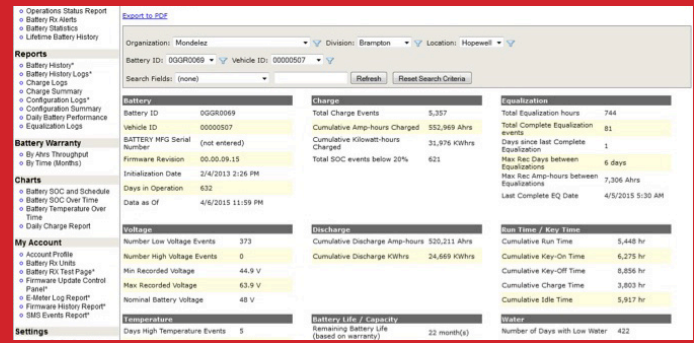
Operations Status Report
Battery Rx Alerts
Battery Statistics
Lifetime Battery History

Reports
Battery History*
Battery History Logs*
Charge Logs
Charge Summary
Configuration Logs*
Configuration Summary
Daily Battery Performance
Equalization Logs

Battery Warranty
By Ahrs Throughput
By Time (Months)

Charts
Battery SOC and Schedule
Battery SOC Over Time
Battery Temperature Over Time
Daily Charge Report

My Account
Account Profile
Battery Rx Units
Battery RX Test Page*
Firmware Update Control Panel*
E-Meter Log Report*
Firmware History Report*
SMS Events Report*

Settings

Export to PDF

Organization: Mondelez
Division: Brampton
Location: Hopewell
Battery ID: 0GGR0069
Vehicle ID: 00000507
Search Fields: (none)
Refresh
Reset Search Criteria

| Battery | |
|---|---|
| Battery ID | 0GGR0069 |
| Vehicle ID | 00000507 |
| BATTERY MFG Serial Number | (not entered) |
| Firmware Revision | 00.00.09.15 |
| Initialization Date | 2/4/2013 2:26 PM |
| Days in Operation | 632 |
| Data as Of | 4/6/2015 11:59 PM |

| Charge | |
|---|---|
| Total Charge Events | 5,357 |
| Cumulative Amp-hours Charged | 552,969 Ahrs |
| Cumulative Kilowatt-hours Charged | 31,976 KWhrs |
| Total SOC events below 20% | 621 |

| Equalization | |
|---|---|
| Total Equalization hours | 744 |
| Total Complete Equalization events | 81 |
| Days since last Complete Equalization | 1 |
| Max Rec Days between Equalizations | 6 days |
| Max Rec Amp-hours between Equalizations | 7,306 Ahrs |
| Last Complete EQ Date | 4/5/2015 5:30 AM |

| Voltage | |
|---|---|
| Number Low Voltage Events | 373 |
| Number High Voltage Events | 0 |
| Min Recorded Voltage | 44.9 V |
| Max Recorded Voltage | 63.9 V |
| Nominal Battery Voltage | 48 V |

| Discharge | |
|---|---|
| Cumulative Discharge Amp-hours | 520,211 Ahrs |
| Cumulative Discharge KWhrs | 24,669 KWhrs |

| Run Time / Key Time | |
|---|---|
| Cumulative Run Time | 5,448 hr |
| Cumulative Key-On Time | 6,275 hr |
| Cumulative Key-Off Time | 8,856 hr |
| Cumulative Charge Time | 3,803 hr |
| Cumulative Idle Time | 5,917 hr |

| Temperature | |
|---|---|
| Days High Temperature Events | 5 |

| Battery Life / Capacity | |
|---|---|
| Remaining Battery Life (based on warranty) | 22 month(s) |

| Water | |
|---|---|
| Number of Days with Low Water | 422 |